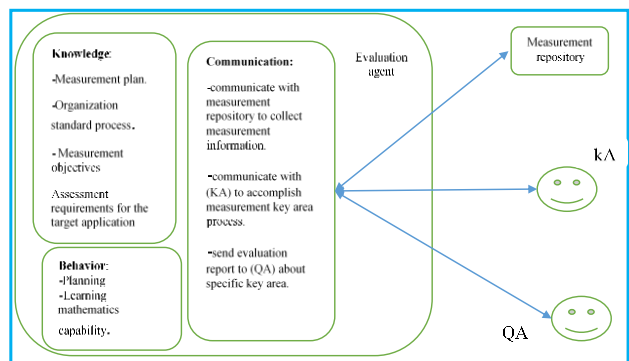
Knowledge:

-Measurement plan.

-Organization standard process.

- Measurement objectives

Assessment requirements for the target application

Behavior:
-Planning
-Learning mathematics capability.

Communication:

-communicate with measurement repository to collect measurement information.

-communicate with (KA) to accomplish measurement key area process.

-send evaluation report to (QA) about specific key area.

Evaluation agent

Measurement repository

kA

QA